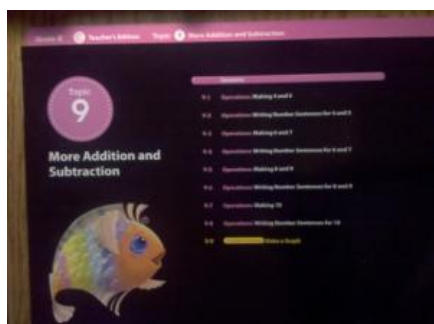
Grade K | Teacher's Edition | Topic 9 More Addition and Subtraction

Topic 9

More Addition and Subtraction

Lessons

9-1 Operations: Making 4 and 5

9-2 Operations: Writing Number Sentences for 4 and 5

9-3 Operations: Making 6 and 7

9-4 Operations: Writing Number Sentences for 6 and 7

9-5 Operations: Making 8 and 9

9-6 Operations: Writing Number Sentences for 8 and 9

9-7 Operations: Making 10

9-8 Operations: Writing Number Sentences for 10

9-9 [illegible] Make a Graph